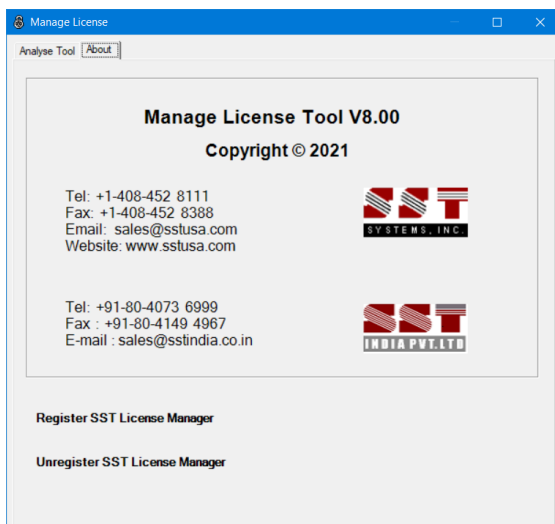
Manage License

Analyse Tool | About

Manage License Tool V8.00

Copyright © 2021

Tel: +1-408-452 8111
Fax: +1-408-452 8388
Email: sales@sstusa.com
Website: www.sstusa.com

SST
SYSTEMS, INC.

Tel: +91-80-4073 6999
Fax : +91-80-4149 4967
E-mail : sales@sstindia.co.in

SST
INDIA PVT. LTD

Register SST License Manager

Unregister SST License Manager